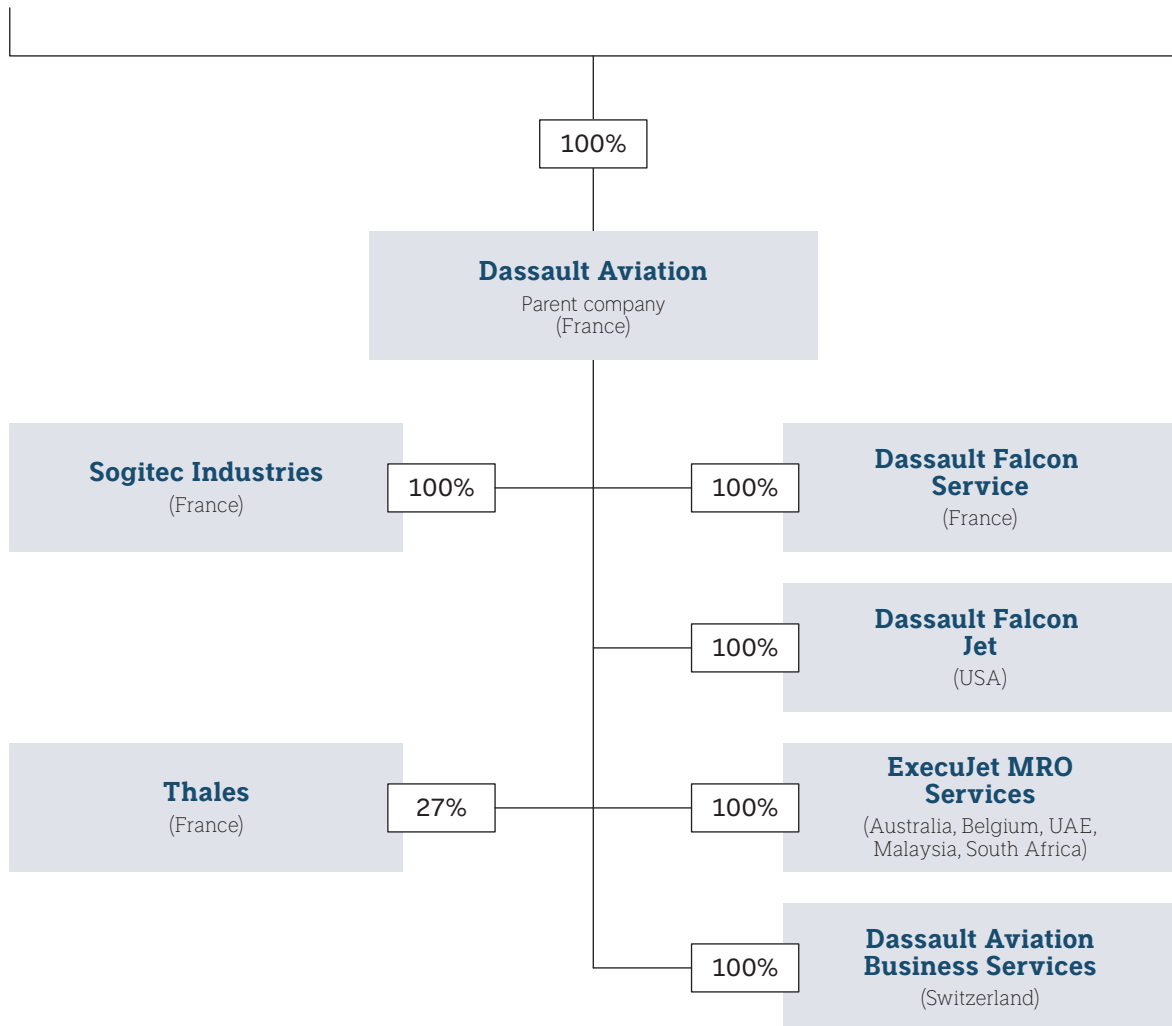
100%

Dassault Aviation
Parent company
(France)

Sogitec Industries
(France)

100%

100%

Dassault Falcon Service
(France)

100%

Dassault Falcon Jet
(USA)

Thales
(France)

27%

100%

ExecuJet MRO Services
(Australia, Belgium, UAE, Malaysia, South Africa)

100%

Dassault Aviation Business Services
(Switzerland)